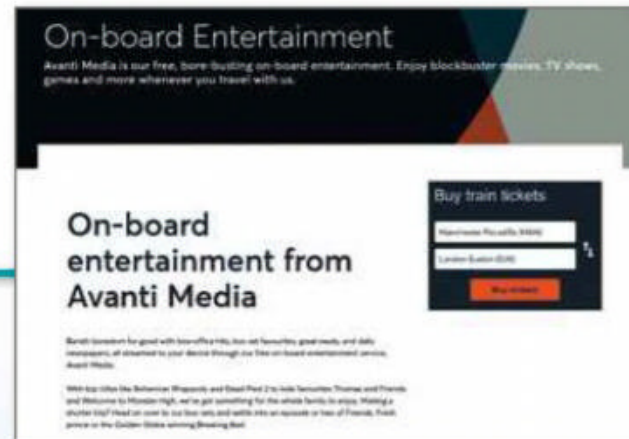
On-board Entertainment

Avanti Media is our free, bore-busting on-board entertainment. Enjoy blockbuster movies, TV shows, games and more whenever you travel with us.

On-board entertainment from Avanti Media

Buy train tickets

Manchester Piccadilly (MAN)

London Euston (EUS)

Buy tickets

Banish boredom for good with box-office hits, box set favourites, great reads, and daily newspapers, all streamed to your device through our free on-board entertainment service, Avanti Media.

With top titles like Bohemian Rhapsody and Dead Pool 2 to kids favourites Thomas and Friends and Welcome to Monster High, we've got something for the whole family to enjoy. Making a shorter trip? Head on over to our box sets and settle into an episode or two of Friends, Fresh prince or the Golden Globe winning Breaking Bad.